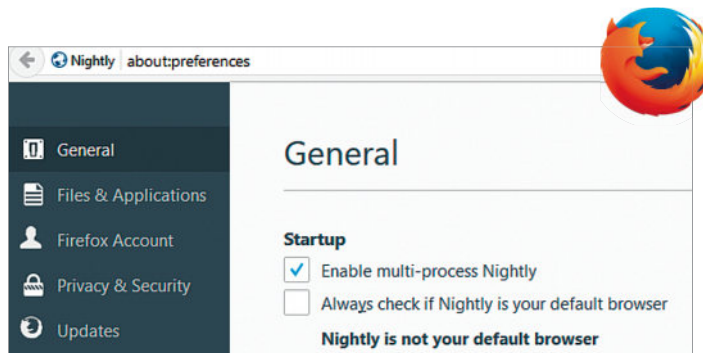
Nightly about:preferences

General
Files & Applications
Firefox Account
Privacy & Security
Updates

General

Startup
Enable multi-process Nightly
Always check if Nightly is your default browser
Nightly is not your default browser